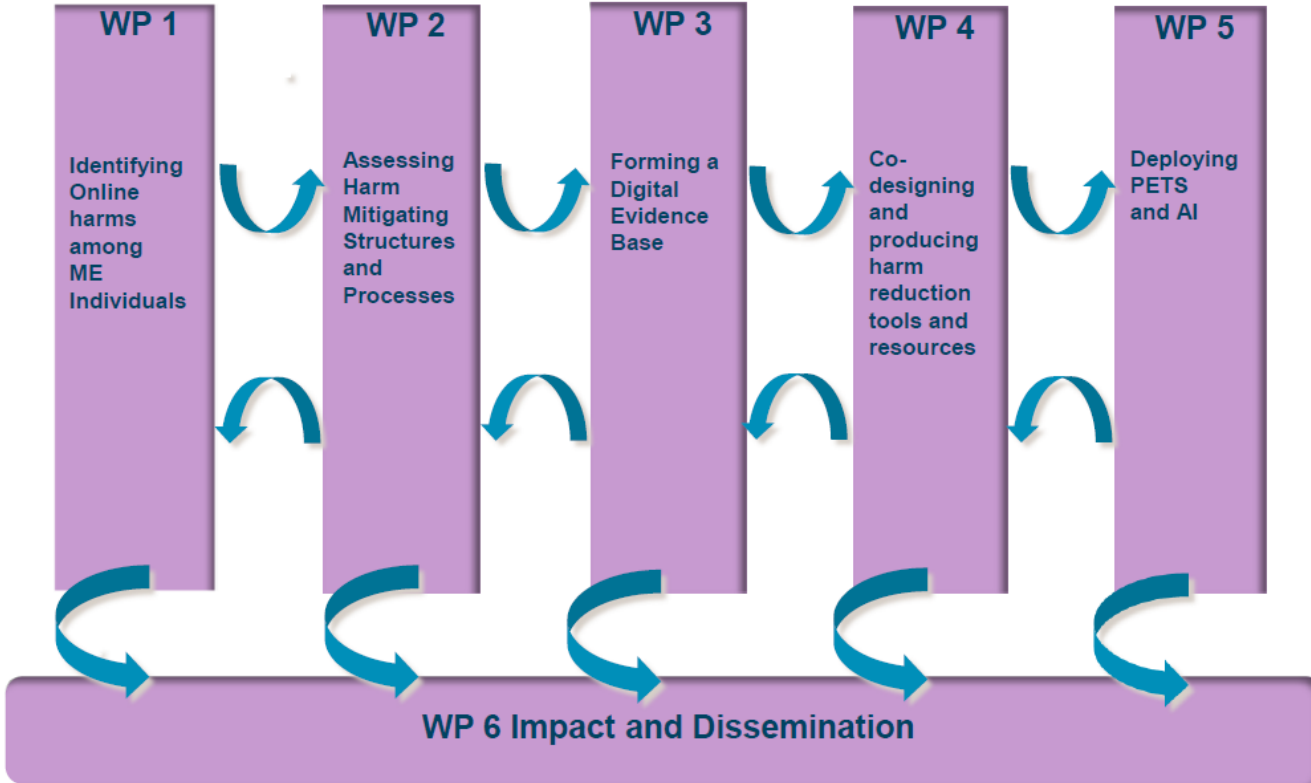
WP 1

Identifying Online harms among ME Individuals

WP 2

Assessing Harm Mitigating Structures and Processes

WP 3

Forming a Digital Evidence Base

WP 4

Co-designing and producing harm reduction tools and resources

WP 5

Deploying PETS and AI

WP 6 Impact and Dissemination